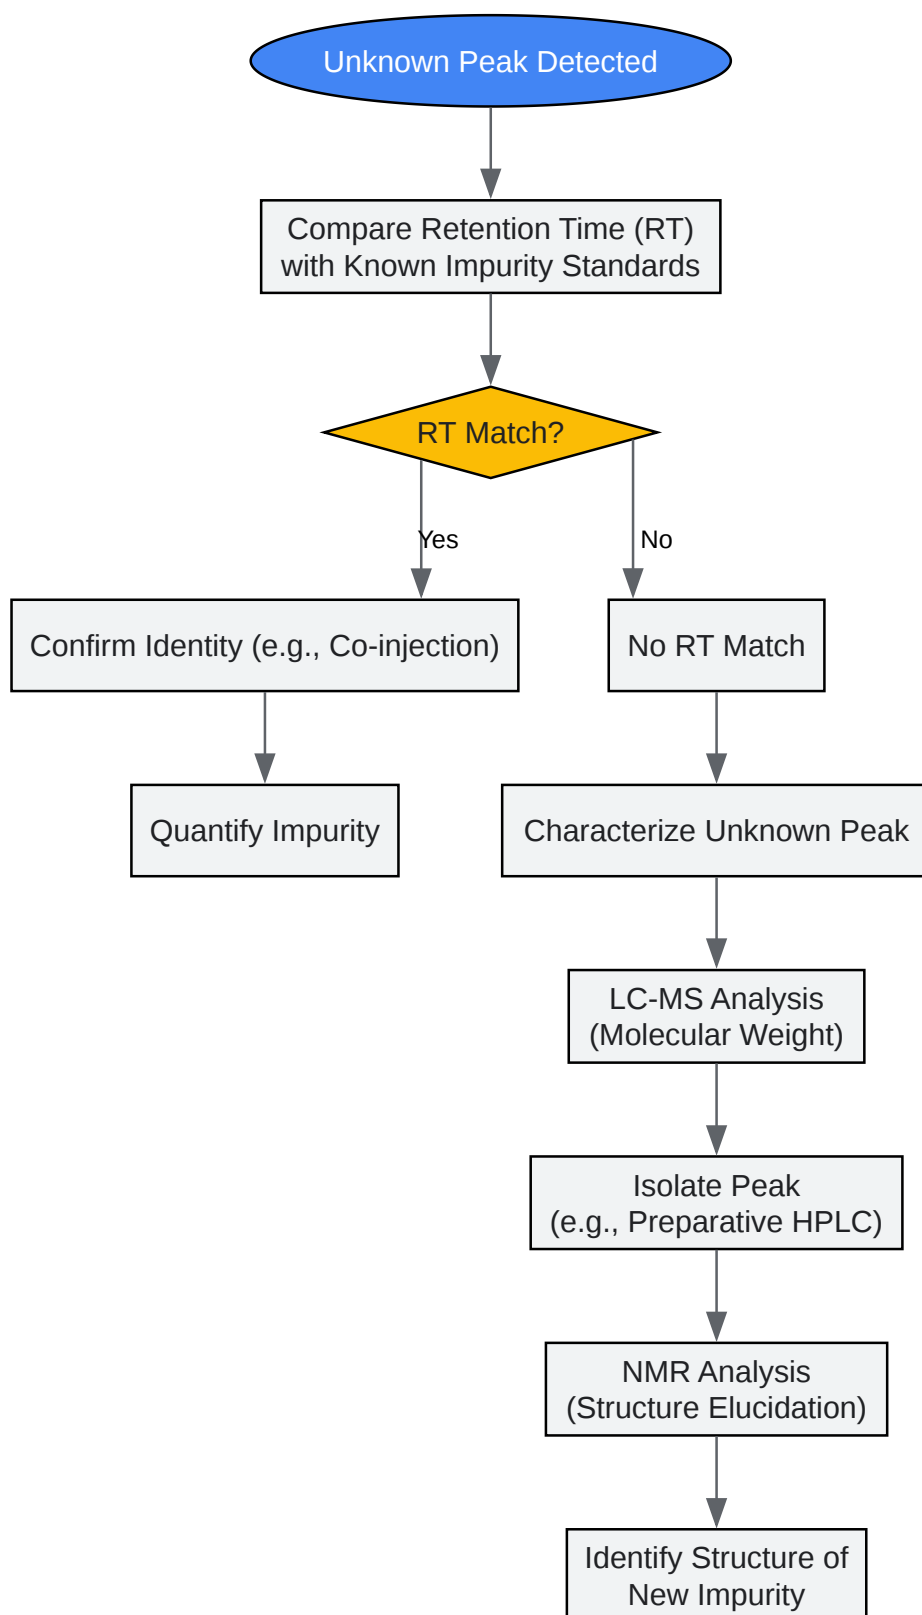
Unknown Peak Detected

Compare Retention Time (RT) with Known Impurity Standards

RT Match?

Yes

No

Confirm Identity (e.g., Co-injection)

No RT Match

Quantify Impurity

Characterize Unknown Peak

LC-MS Analysis (Molecular Weight)

Isolate Peak (e.g., Preparative HPLC)

NMR Analysis (Structure Elucidation)

Identify Structure of New Impurity